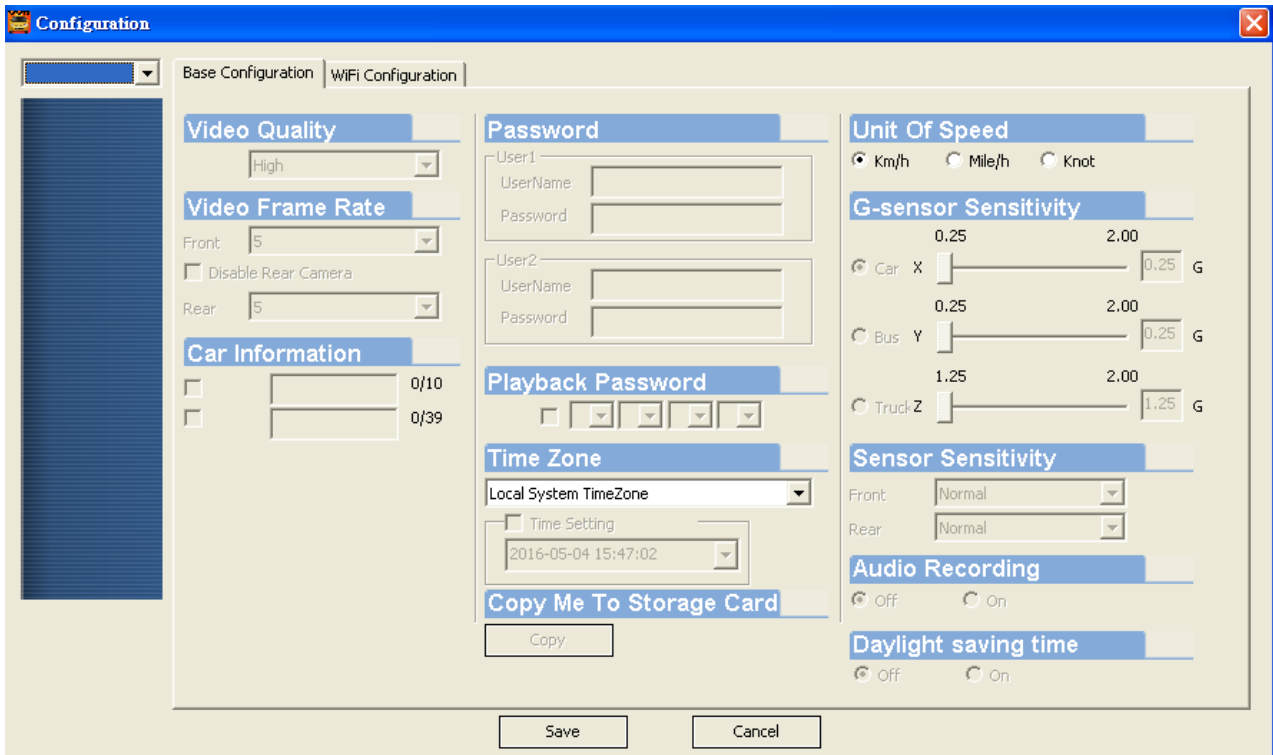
Configuration

Base Configuration | WiFi Configuration

Video Quality
High

Video Frame Rate
Front 5
Disable Rear Camera
Rear 5

Car Information
0/10
0/39

Password
User1
UserName
Password
User2
UserName
Password

Playback Password

Time Zone
Local System TimeZone
Time Setting
2016-05-04 15:47:02

Copy Me To Storage Card
Copy

Unit Of Speed
Km/h Mile/h Knot

G-sensor Sensitivity
0.25 2.00
Car X 0.25 G
0.25 2.00
Bus Y 0.25 G
1.25 2.00
Truck Z 1.25 G

Sensor Sensitivity
Front Normal
Rear Normal

Audio Recording
Off On

Daylight saving time
Off On

Save Cancel